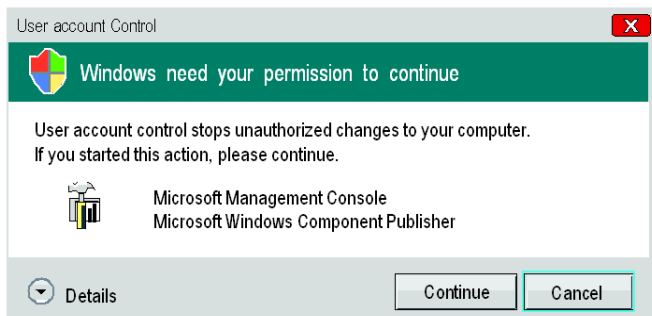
User account Control

X

Windows need your permission to continue

User account control stops unauthorized changes to your computer.
If you started this action, please continue.

Microsoft Management Console
Microsoft Windows Component Publisher

Details

Continue

Cancel